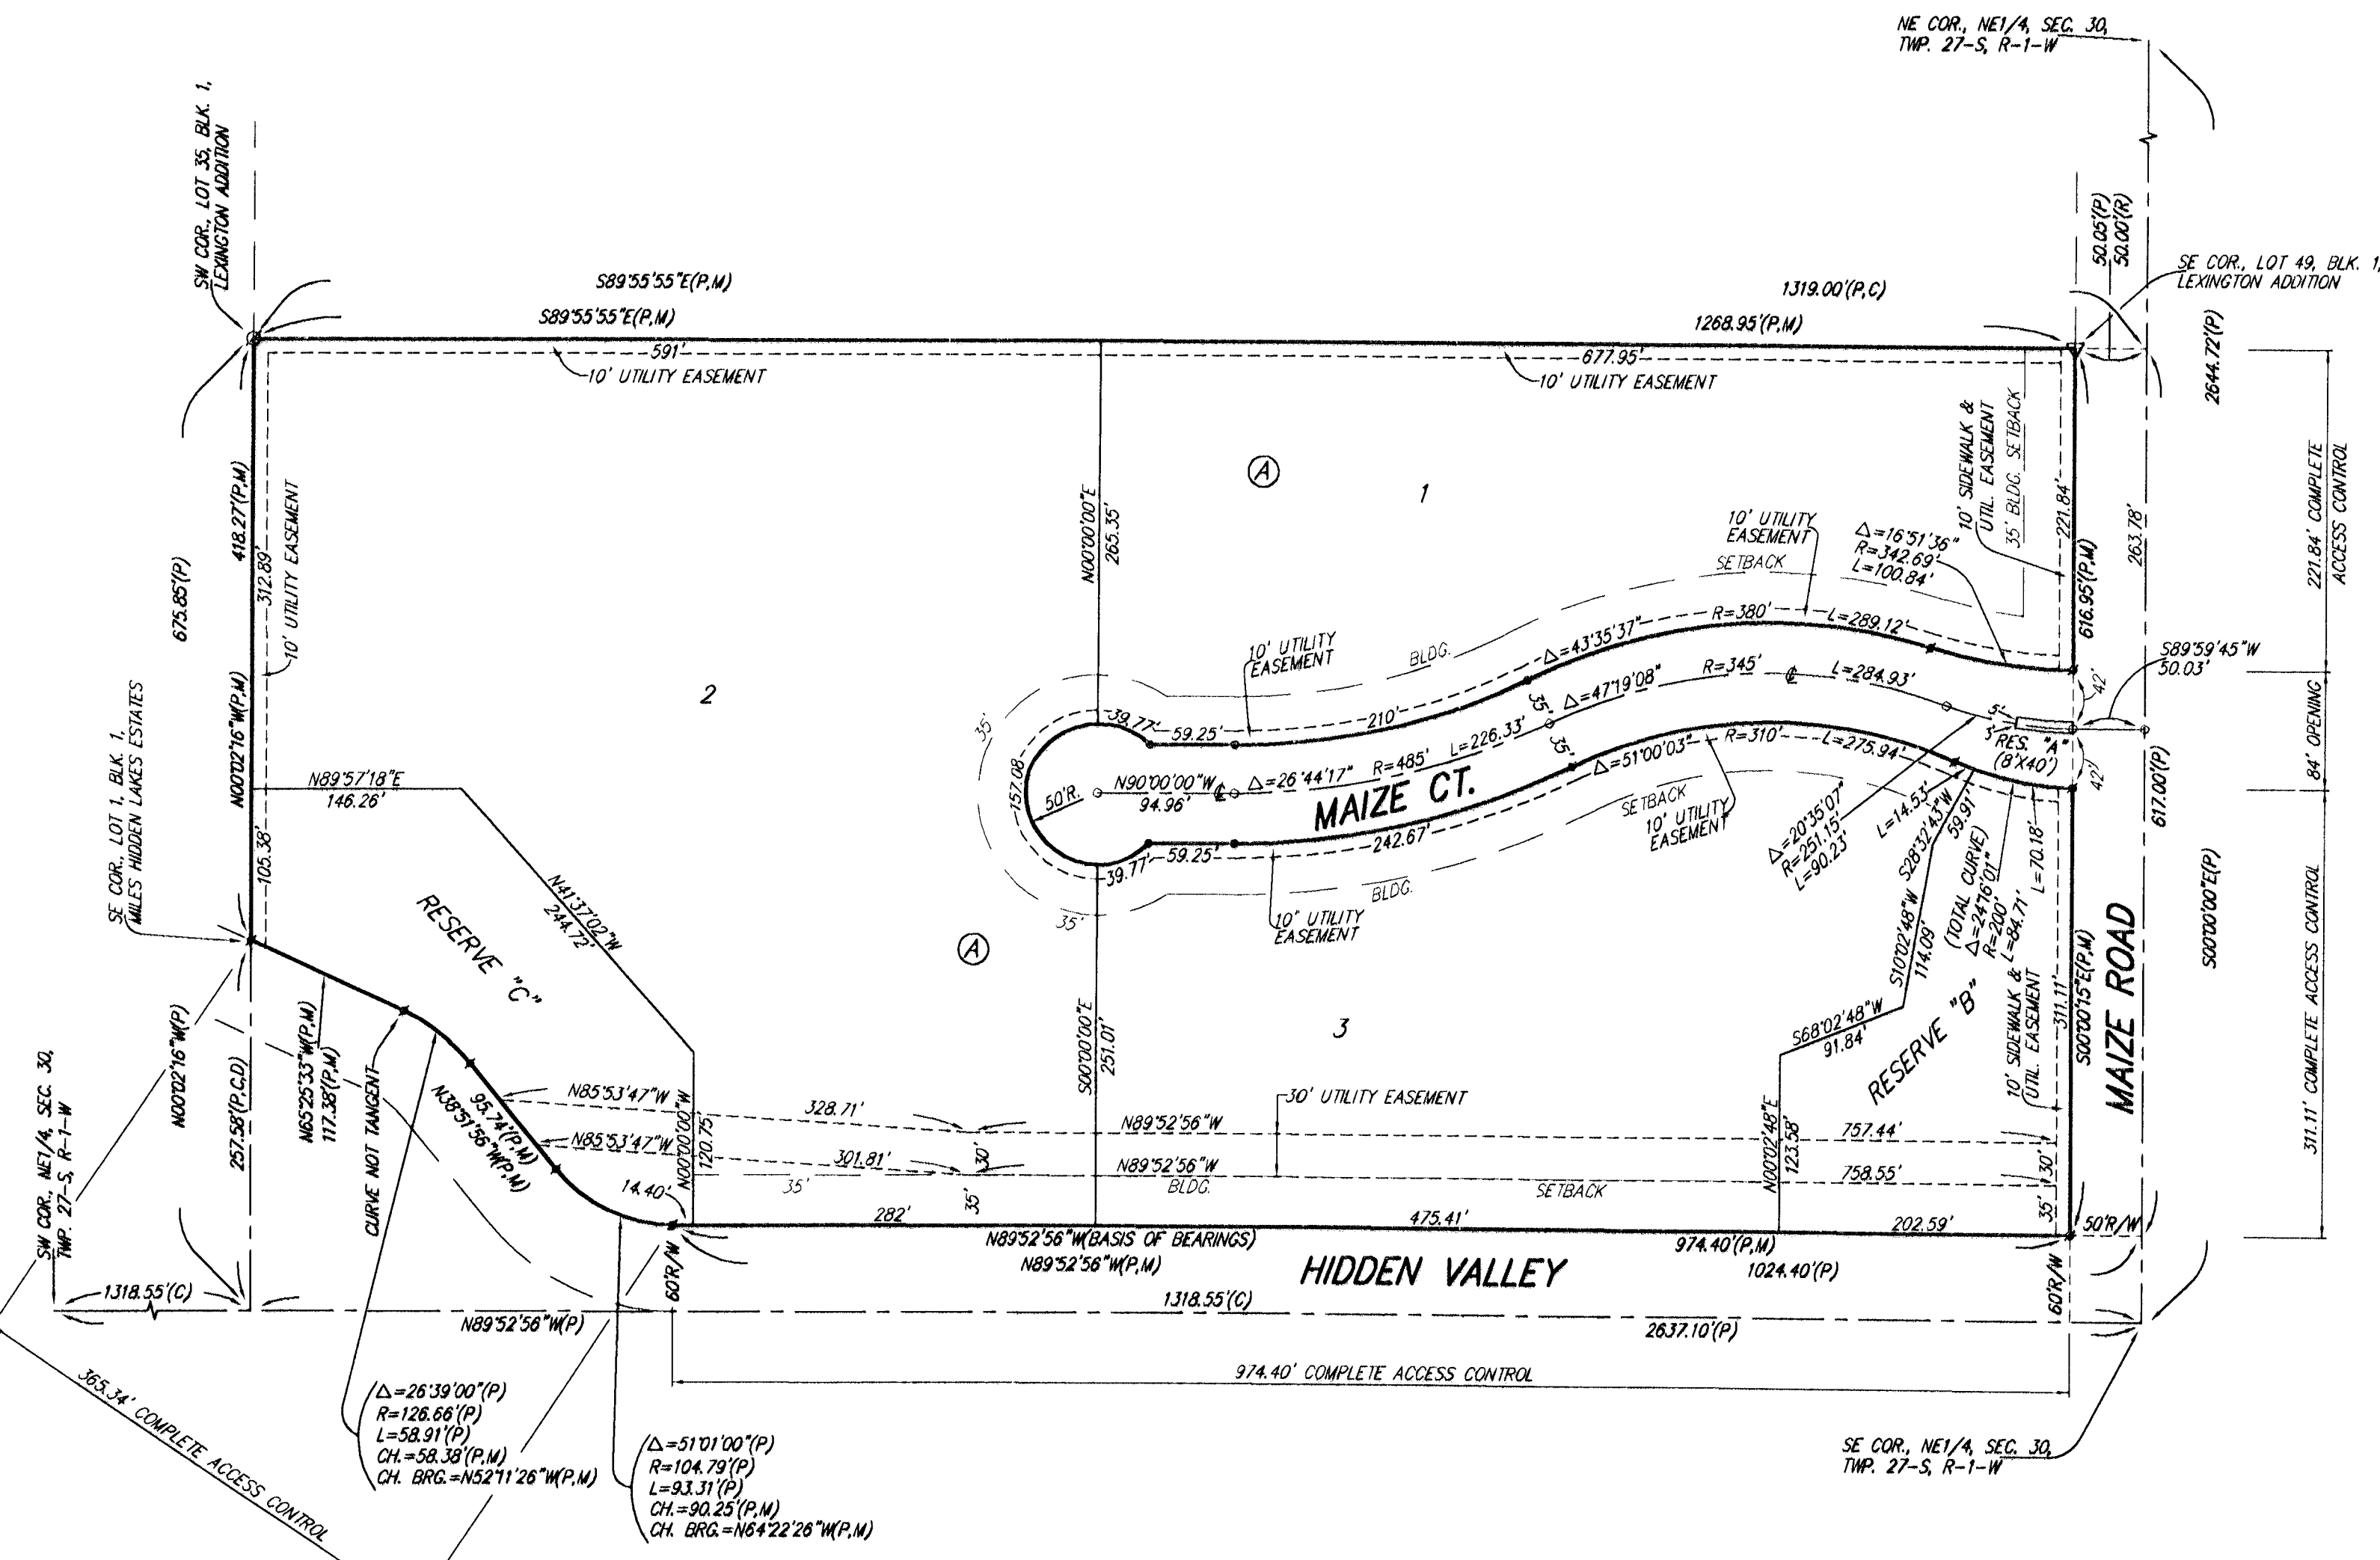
NE COR., NE1/4, SEC. 30, TWP. 27-S, R-1-W

SW COR., LOT 35, BLK. 1, LEXINGTON ADDITION

S89°55'55"E(P,M)
S89°55'55"E(P,M)
1319.00'(P,C)
1268.95'(P,M)
50.05'(P)
50.00'(R)
SE COR., LOT 49, BLK. 1, LEXINGTON ADDITION
2644.72'(P)

591'
10' UTILITY EASEMENT
677.95'
10' UTILITY EASEMENT

418.27'(P,M)
312.89'
10' UTILITY EASEMENT
675.85'(P)
N00°02'16"W(P,M)
105.38'

Ⓐ
1
N00°00'00"E
265.35'

10' SIDEWALK & UTIL. EASEMENT
35' BLDG. SETBACK
221.84'
263.78'
616.95'(P,M)
221.84' COMPLETE ACCESS CONTROL

10' UTILITY EASEMENT
SETBACK
Δ=16°51'36"
R=342.69'
L=100.84'
R=380'
L=289.12'

2
10' UTILITY EASEMENT
BLDG.
Δ=43°35'37"
R=345'
L=284.93'
S89°59'45"W
50.03'
84' OPENING
42'
Δ=47°19'08"
35'
39.77'
59.25'
210'
L=226.33'
R=485'
35'
5'
3'
RES. "A"
(8'X40')
42'
617.00'(P)

N89°57'18"E
146.26'
35'
157.08'
50'R.
N90°00'00"W
94.96'
Δ=26°44'17"
MAIZE CT.
Δ=51°00'03"
R=310'
L=275.94'
SETBACK
10' UTILITY EASEMENT
Δ=20°35'07"
R=251.15'
L=90.23'
L=14.53'
S28°32'43"W
59.91'
(TOTAL CURVE)
Δ=24°16'01"
R=200'
L=84.71'
L=70.18'
S00°00'00"E(P)

SE COR., LOT 1, BLK. 1, MILES HIDDEN LAKES ESTATES
39.77'
59.25'
242.67'
BLDG.
10' UTILITY EASEMENT
35'
N41°37'02"W
244.72'
RESERVE "C"
Ⓐ
S10°02'48"W
114.09'
10' SIDEWALK & UTIL. EASEMENT
311.11'
S00°00'15"E(P,M)
MAIZE ROAD
311.11' COMPLETE ACCESS CONTROL

N00°02'16"W(P)
257.58'(P,C,D)
N65°25'33"W(P,M)
117.38'(P,M)
CURVE NOT TANGENT
95.74'(P,M)
N38°51'56"W(P,M)
3
S00°00'00"E
251.01'
S68°02'48"W
91.84'
RESERVE "B"

N85°53'47"W
N00°00'00"W
120.75'
328.71'
30' UTILITY EASEMENT
N85°53'47"W
30'
N89°52'56"W
757.44'
301.81'
N89°52'56"W
N00°02'48"E
123.58'
30'
14.40'
35'
35'
BLDG.
SETBACK
758.55'
35'
282'
475.41'
202.59'
50'R/W

SW COR., NE1/4, SEC. 30, TWP. 27-S, R-1-W
60'R/W
N89°52'56"W(BASIS OF BEARINGS)
N89°52'56"W(P,M)
974.40'(P,M)
1024.40'(P)
HIDDEN VALLEY
60'R/W
1318.55'(C)
1318.55'(C)
N89°52'56"W(P)
2637.10'(P)
974.40' COMPLETE ACCESS CONTROL
365.34' COMPLETE ACCESS CONTROL

Δ=26°39'00"(P)
R=126.66'(P)
L=58.91'(P)
CH.=58.38'(P,M)
CH. BRG.=N52°11'26"W(P,M)

Δ=51°01'00"(P)
R=104.79'(P)
L=93.31'(P)
CH.=90.25'(P,M)
CH. BRG.=N64°22'26"W(P,M)

SE COR., NE1/4, SEC. 30, TWP. 27-S, R-1-W